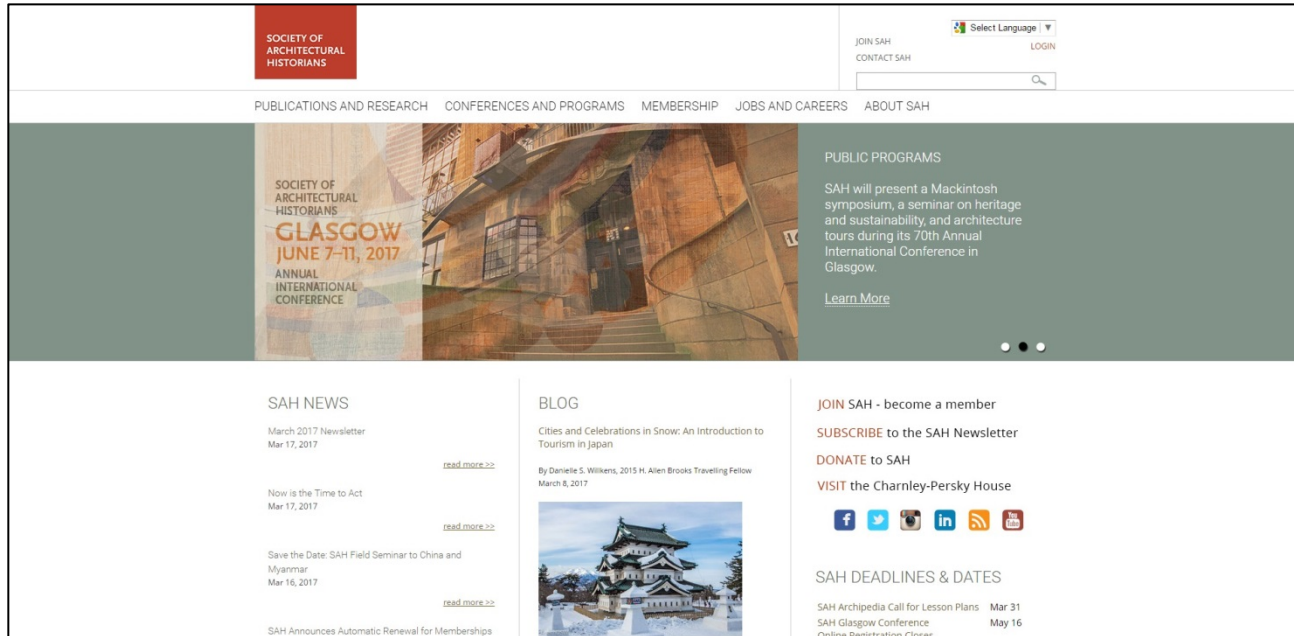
SOCIETY OF ARCHITECTURAL HISTORIANS

Select Language ▼
JOIN SAH
LOGIN
CONTACT SAH

PUBLICATIONS AND RESEARCH CONFERENCES AND PROGRAMS MEMBERSHIP JOBS AND CAREERS ABOUT SAH

SOCIETY OF ARCHITECTURAL HISTORIANS
GLASGOW
JUNE 7–11, 2017
ANNUAL INTERNATIONAL CONFERENCE

PUBLIC PROGRAMS

SAH will present a Mackintosh symposium, a seminar on heritage and sustainability, and architecture tours during its 70th Annual International Conference in Glasgow.

Learn More

SAH NEWS

March 2017 Newsletter
Mar 17, 2017

read more >>

Now is the Time to Act
Mar 17, 2017

read more >>

Save the Date: SAH Field Seminar to China and Myanmar
Mar 16, 2017

read more >>

SAH Announces Automatic Renewal for Memberships

BLOG

Cities and Celebrations in Snow: An Introduction to Tourism in Japan

By Danielle S. Wilkens, 2015 H. Allen Brooks Travelling Fellow
March 8, 2017

JOIN SAH - become a member
SUBSCRIBE to the SAH Newsletter
DONATE to SAH
VISIT the Charnley-Persky House

SAH DEADLINES & DATES

| | |
|---|---|
| SAH Archipedia Call for Lesson Plans | Mar 31 |
| SAH Glasgow Conference Online Registration Closes | May 16 |